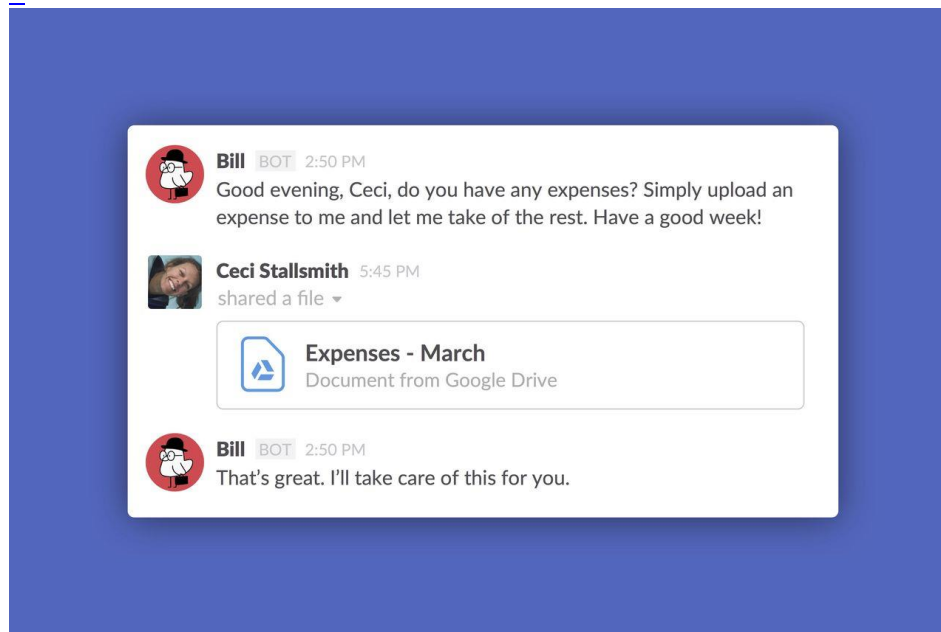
Bill BOT 2:50 PM
Good evening, Ceci, do you have any expenses? Simply upload an expense to me and let me take of the rest. Have a good week!

Ceci Stallsmith 5:45 PM
shared a file

Expenses - March
Document from Google Drive

Bill BOT 2:50 PM
That's great. I'll take care of this for you.